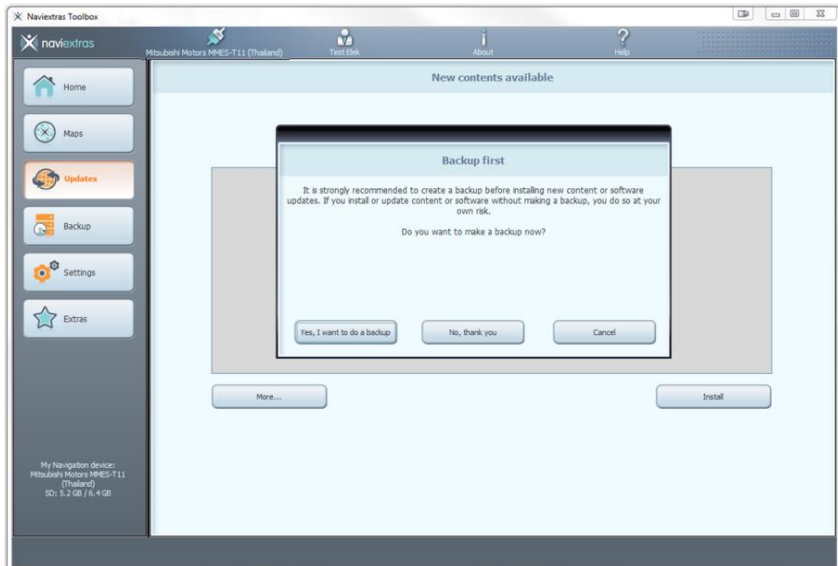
Naviextras Toolbox

naviextras

Mitsubishi Motors MMES-T11 (Thailand)

Test Elek

About

Help

Home

Maps

Updates

Backup

Settings

Extras

My Navigation device:
Mitsubishi Motors MMES-T11 (Thailand)
SD: 5.2 GB / 6.4 GB

New contents available

Backup first

It is strongly recommended to create a backup before installing new content or software updates. If you install or update content or software without making a backup, you do so at your own risk.

Do you want to make a backup now?

Yes, I want to do a backup

No, thank you

Cancel

More...

Install